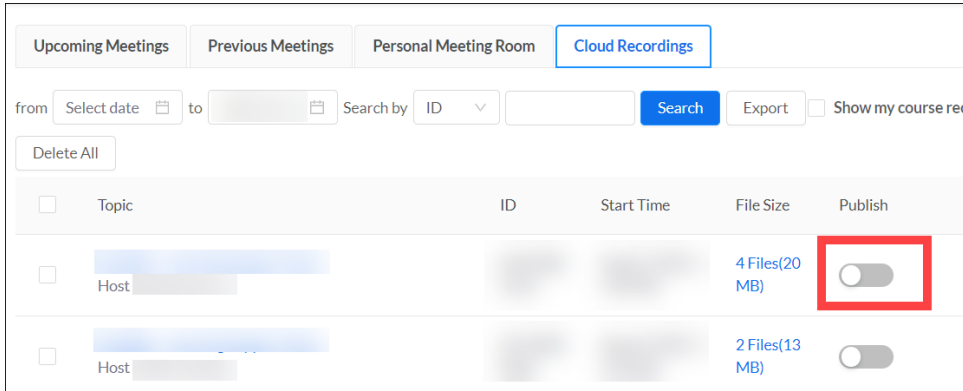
Upcoming Meetings | Previous Meetings | Personal Meeting Room | Cloud Recordings

from Select date to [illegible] Search by ID Search Export Show my course re

Delete All

| Topic | ID | Start Time | File Size | Publish |
|---|---|---|---|---|
| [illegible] Host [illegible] | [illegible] | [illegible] | 4 Files(20 MB) | |
| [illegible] Host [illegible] | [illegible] | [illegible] | 2 Files(13 MB) | |